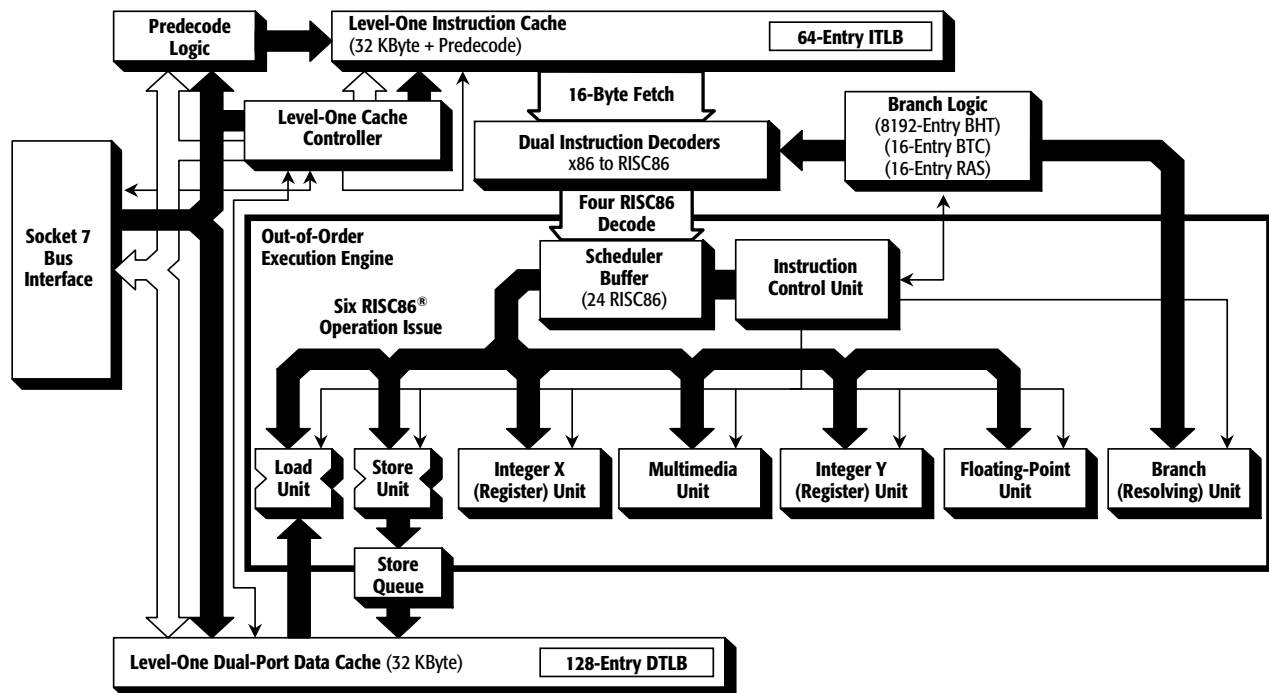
Predecode Logic

Level-One Instruction Cache (32 KByte + Predecode)

64-Entry ITLB

Level-One Cache Controller

16-Byte Fetch

Dual Instruction Decoders x86 to RISC86

Branch Logic (8192-Entry BHT) (16-Entry BTC) (16-Entry RAS)

Socket 7 Bus Interface

Four RISC86 Decode

Out-of-Order Execution Engine

Scheduler Buffer (24 RISC86)

Instruction Control Unit

Six RISC86® Operation Issue

Load Unit

Store Unit

Integer X (Register) Unit

Multimedia Unit

Integer Y (Register) Unit

Floating-Point Unit

Branch (Resolving) Unit

Store Queue

Level-One Dual-Port Data Cache (32 KByte)

128-Entry DTLB